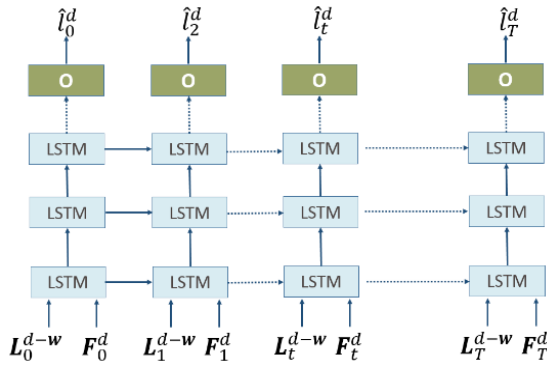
$\hat{l}_0^d$ $\hat{l}_2^d$ $\hat{l}_t^d$ $\hat{l}_T^d$

O O O O

LSTM LSTM LSTM LSTM

LSTM LSTM LSTM LSTM

LSTM LSTM LSTM LSTM

$L_0^{d-w}$ $F_0^d$ $L_1^{d-w}$ $F_1^d$ $L_t^{d-w}$ $F_t^d$ $L_T^{d-w}$ $F_T^d$